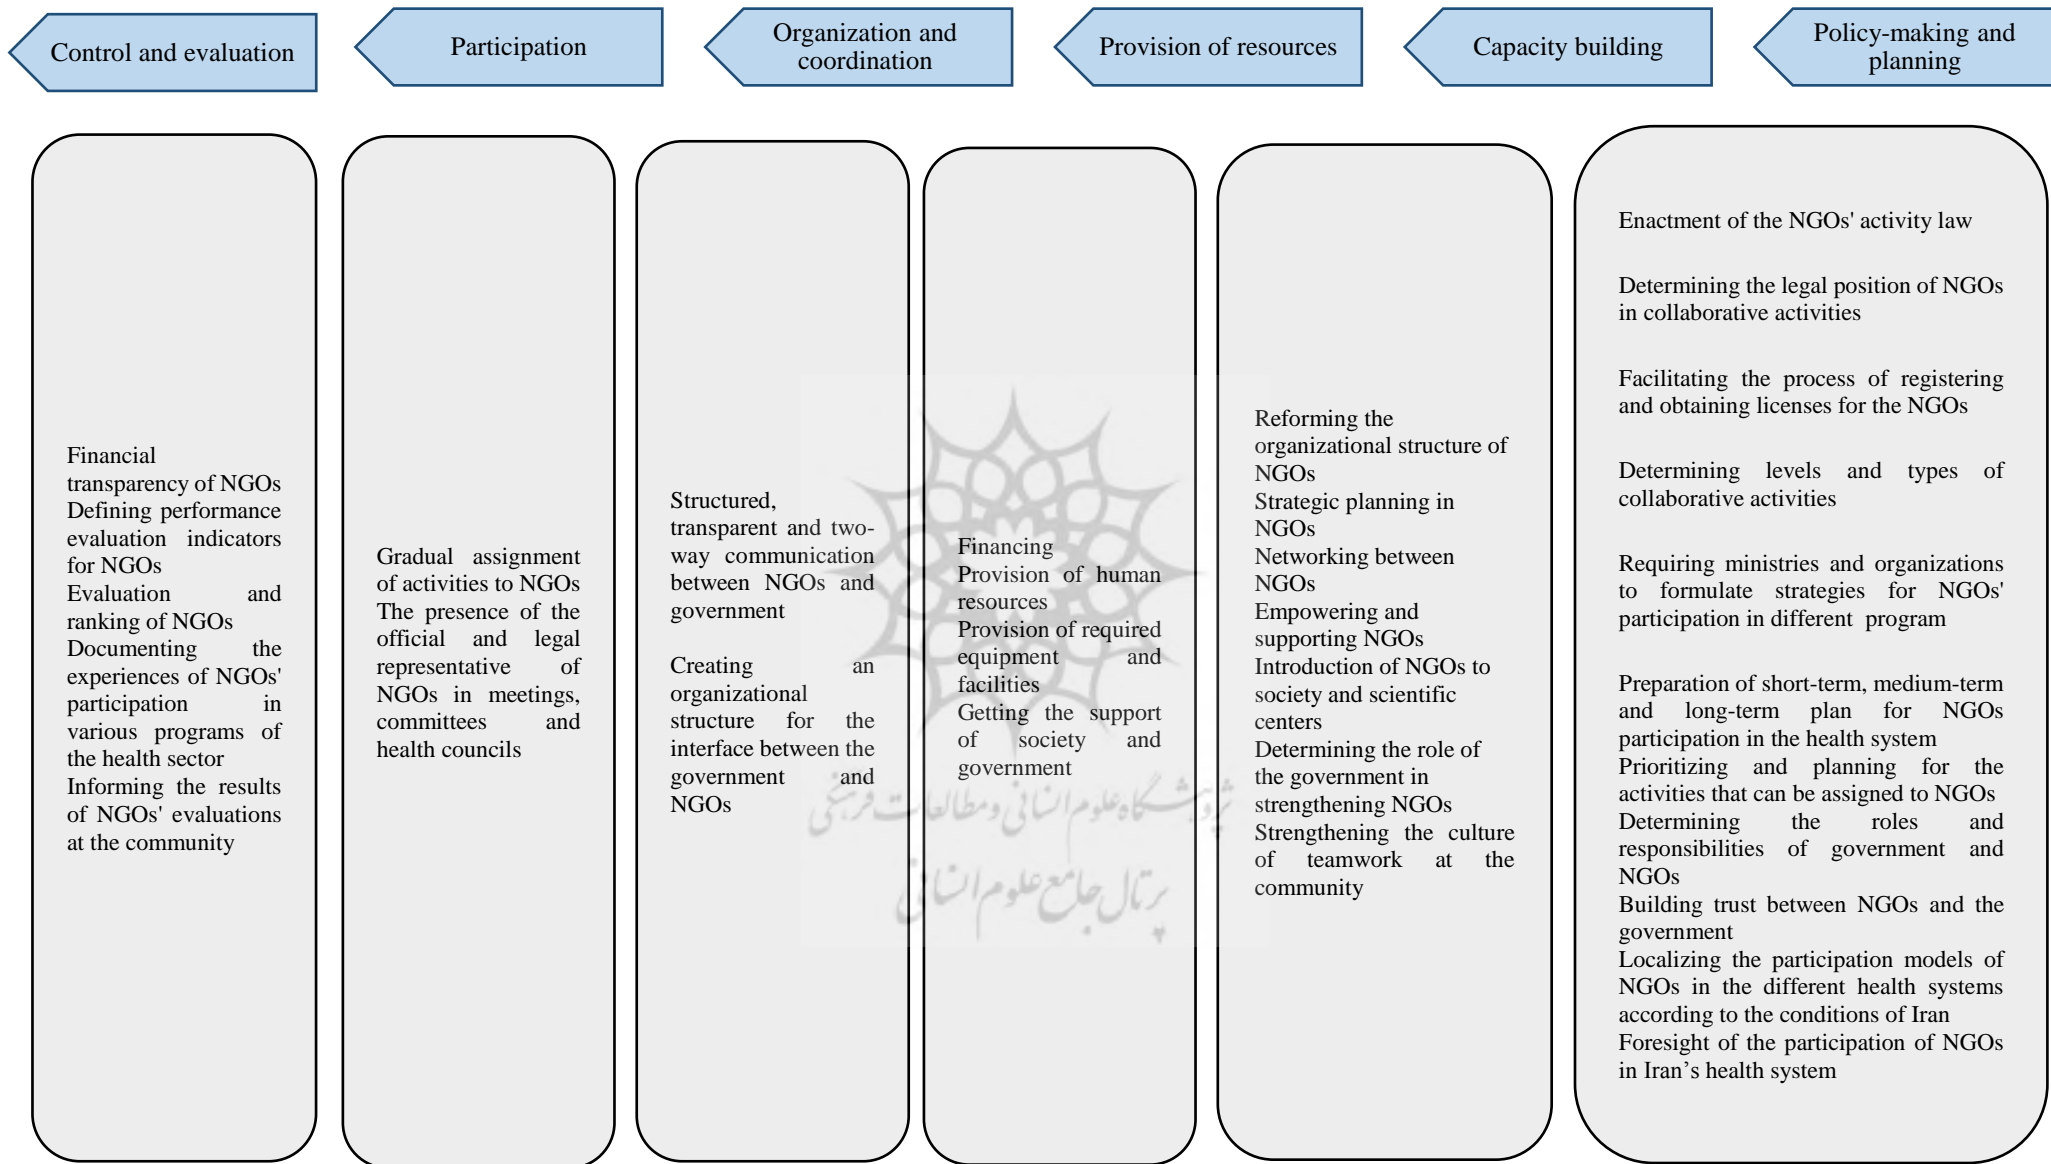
Control and evaluation

Participation

Organization and coordination

Provision of resources

Capacity building

Policy-making and planning

Financial transparency of NGOs
Defining performance evaluation indicators for NGOs
Evaluation and ranking of NGOs
Documenting the experiences of NGOs' participation in various programs of the health sector
Informing the results of NGOs' evaluations at the community

Gradual assignment of activities to NGOs
The presence of the official and legal representative of NGOs in meetings, committees and health councils

Structured, transparent and two-way communication between NGOs and government

Creating an organizational structure for the interface between the government and NGOs

Financing
Provision of human resources
Provision of required equipment and facilities
Getting the support of society and government

Reforming the organizational structure of NGOs
Strategic planning in NGOs
Networking between NGOs
Empowering and supporting NGOs
Introduction of NGOs to society and scientific centers
Determining the role of the government in strengthening NGOs
Strengthening the culture of teamwork at the community

Enactment of the NGOs' activity law

Determining the legal position of NGOs in collaborative activities

Facilitating the process of registering and obtaining licenses for the NGOs

Determining levels and types of collaborative activities

Requiring ministries and organizations to formulate strategies for NGOs' participation in different program

Preparation of short-term, medium-term and long-term plan for NGOs participation in the health system
Prioritizing and planning for the activities that can be assigned to NGOs
Determining the roles and responsibilities of government and NGOs
Building trust between NGOs and the government
Localizing the participation models of NGOs in the different health systems according to the conditions of Iran
Foresight of the participation of NGOs in Iran's health system

پژوهشگاه علوم انسانی و مطالعات فرهنگی
پرتال جامع علوم انسانی